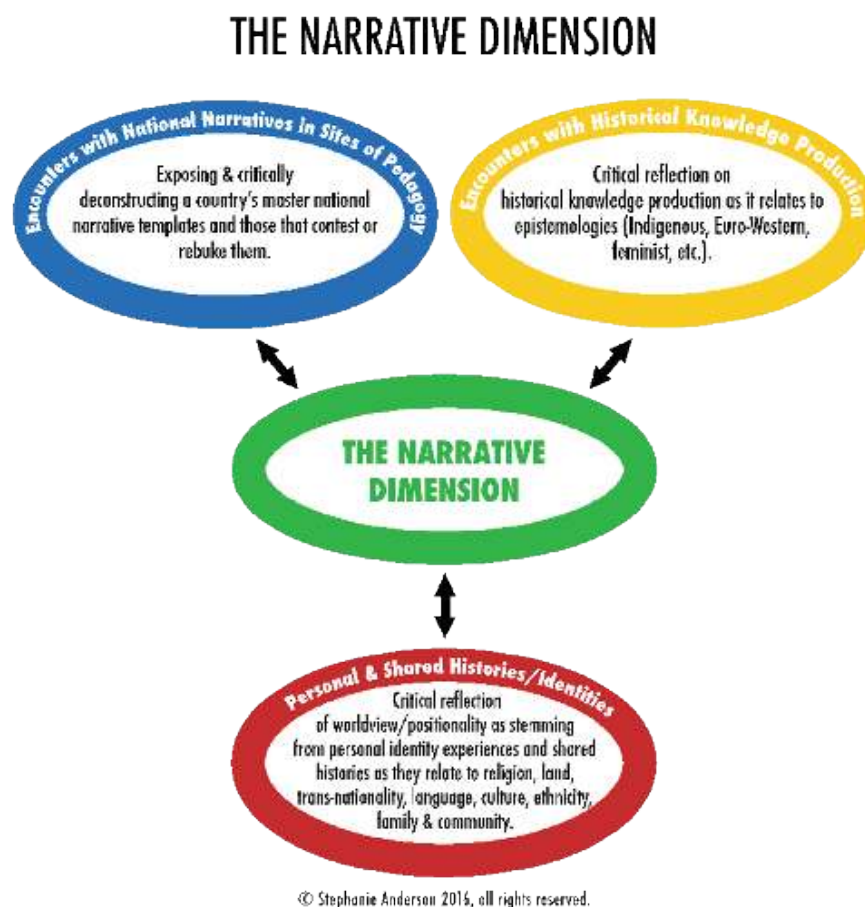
THE NARRATIVE DIMENSION

Encounters with National Narratives in Sites of Pedagogy

Exposing & critically deconstructing a country's master national narrative templates and those that contest or rebuke them.

Encounters with Historical Knowledge Production

Critical reflection on historical knowledge production as it relates to epistemologies (Indigenous, Euro-Western, feminist, etc.).

THE NARRATIVE DIMENSION

Personal & Shared Histories/Identities

Critical reflection of worldview/positionality as stemming from personal identity experiences and shared histories as they relate to religion, land, trans-nationality, language, culture, ethnicity, family & community.

© Stephanie Anderson 2016, all rights reserved.